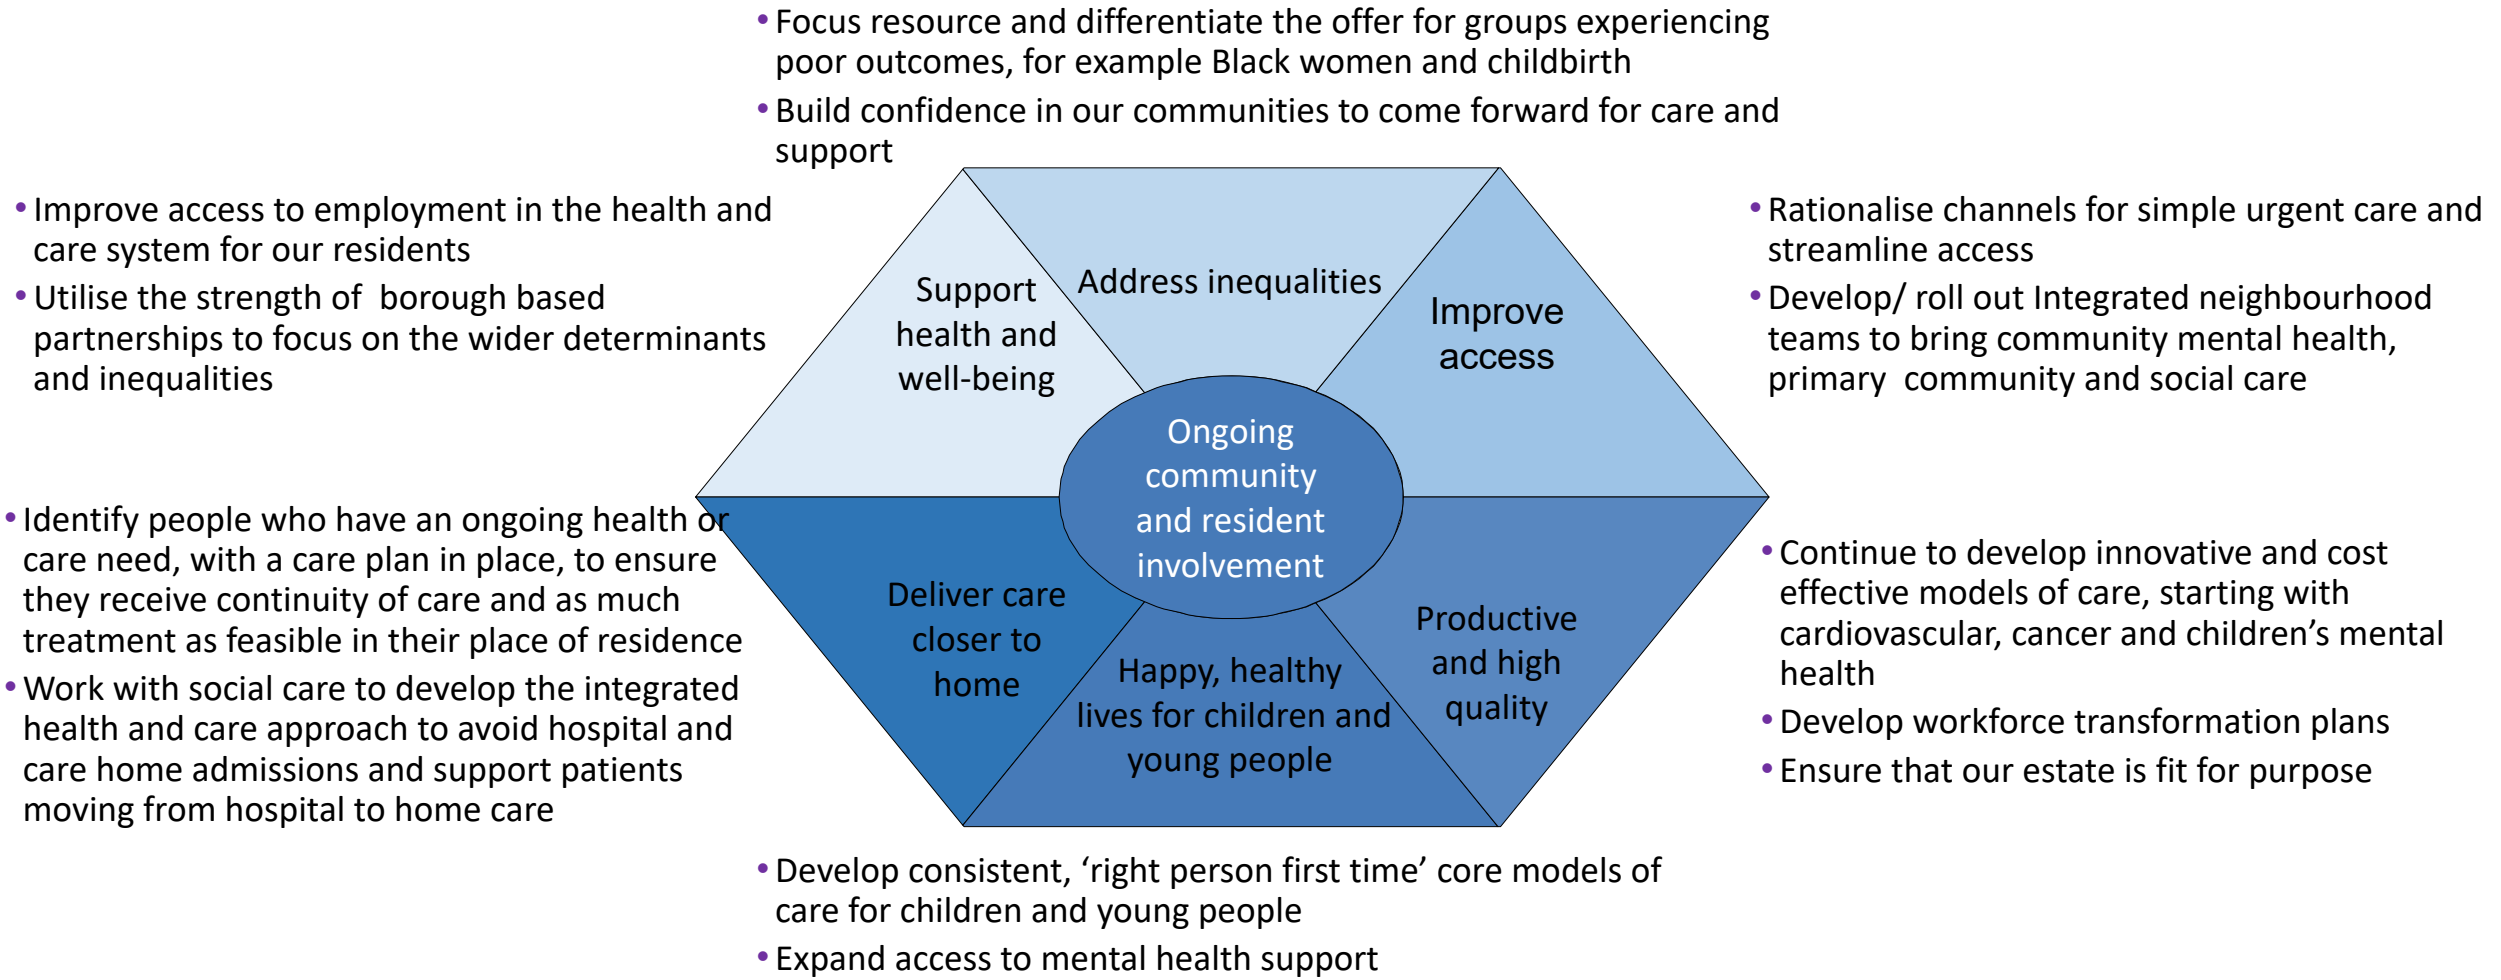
• Focus resource and differentiate the offer for groups experiencing poor outcomes, for example Black women and childbirth
• Build confidence in our communities to come forward for care and support

• Improve access to employment in the health and care system for our residents
• Utilise the strength of borough based partnerships to focus on the wider determinants and inequalities

• Rationalise channels for simple urgent care and streamline access
• Develop/ roll out Integrated neighbourhood teams to bring community mental health, primary community and social care

Support health and well-being

Address inequalities

Improve access

Ongoing community and resident involvement

Deliver care closer to home

Happy, healthy lives for children and young people

Productive and high quality

• Identify people who have an ongoing health or care need, with a care plan in place, to ensure they receive continuity of care and as much treatment as feasible in their place of residence
• Work with social care to develop the integrated health and care approach to avoid hospital and care home admissions and support patients moving from hospital to home care

• Continue to develop innovative and cost effective models of care, starting with cardiovascular, cancer and children's mental health
• Develop workforce transformation plans
• Ensure that our estate is fit for purpose

• Develop consistent, 'right person first time' core models of care for children and young people
• Expand access to mental health support